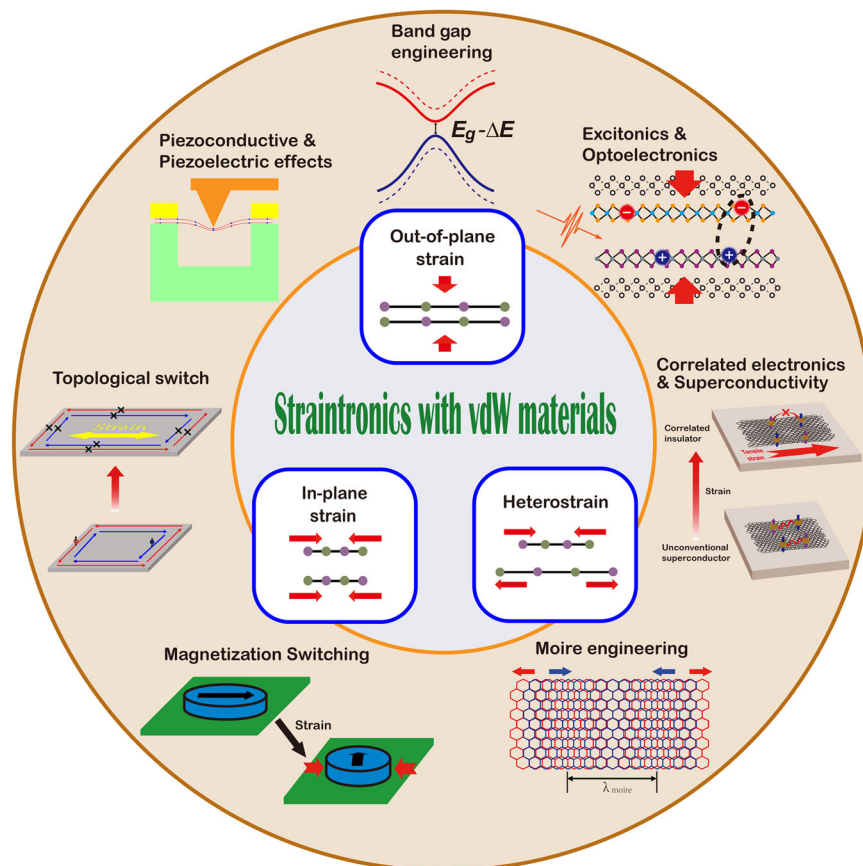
Band gap engineering

$E_g$-$\Delta E$

Piezoconductive & Piezoelectric effects

Excitonics & Optoelectronics

Out-of-plane strain

Topological switch

Strain

Straintronics with vdW materials

Correlated electronics & Superconductivity

Correlated insulator

Tensile strain

Strain

Unconventional superconductor

In-plane strain

Heterostrain

Magnetization Switching

Strain

Moire engineering

$\lambda_{\text{moire}}$